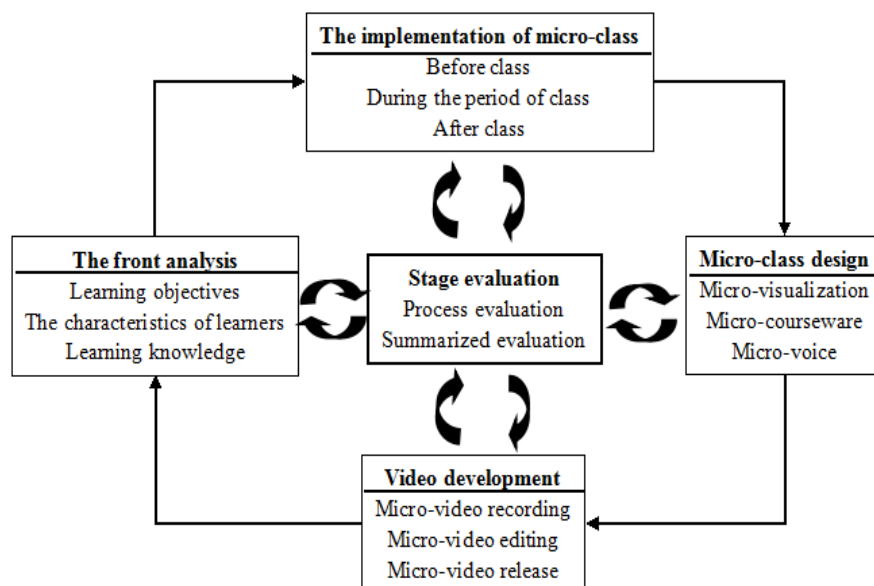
The implementation of micro-class
Before class
During the period of class
After class

The front analysis
Learning objectives
The characteristics of learners
Learning knowledge

Stage evaluation
Process evaluation
Summarized evaluation

Micro-class design
Micro-visualization
Micro-courseware
Micro-voice

Video development
Micro-video recording
Micro-video editing
Micro-video release